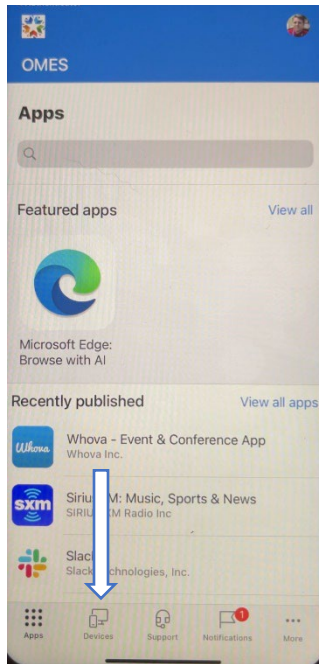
OMES

Apps

Featured apps
View all

Microsoft Edge: Browse with AI

Recently published
View all apps

Whova - Event & Conference App
Whova Inc.

Whova

SiriusXM: Music, Sports & News
SIRIUS XM Radio Inc

sxm

Slack
Slack Technologies, Inc.

Apps
Devices
Support
1
Notifications
More